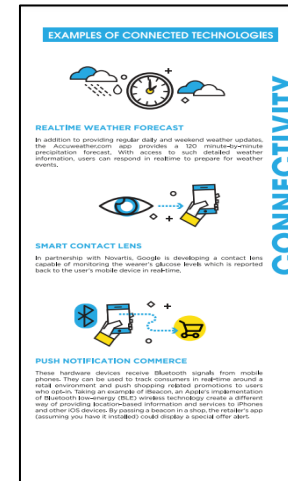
EXAMPLES OF CONNECTED TECHNOLOGIES

REALTIME WEATHER FORECAST

In addition to providing regular daily and weekend weather updates, the Accuweather.com app provides a 120 minute-by-minute precipitation forecast. With access to such detailed weather information, users can respond in realtime to prepare for weather events.

SMART CONTACT LENS

In partnership with Novartis, Google is developing a contact lens capable of monitoring the wearer's glucose levels which is reported back to the user's mobile device in real-time.

PUSH NOTIFICATION COMMERCE

These hardware devices receive Bluetooth signals from mobile phones. They can be used to track consumers in real-time around a retail environment and push shopping related promotions to users who opt-in. Taking an example of iBeacon, an Apple's implementation of Bluetooth low-energy (BLE) wireless technology create a different way of providing location-based information and services to iPhones and other iOS devices. By passing a beacon in a shop, the retailer's app (assuming you have it installed) could display a special offer alert.

CONNECTIVITY